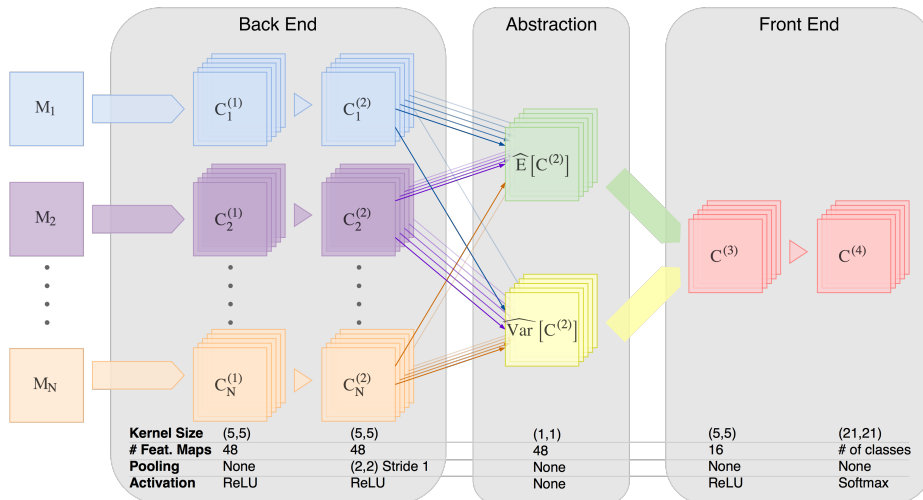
Back End

Abstraction

Front End

$M_1$

$M_2$

$M_N$

$C_1^{(1)}$

$C_1^{(2)}$

$C_2^{(1)}$

$C_2^{(2)}$

$C_N^{(1)}$

$C_N^{(2)}$

$\widehat{E}\left[C^{(2)}\right]$

$\widehat{Var}\left[C^{(2)}\right]$

$C^{(3)}$

$C^{(4)}$

| | | | | | |
|---|---|---|---|---|---|
| **Kernel Size** | (5,5) | (5,5) | (1,1) | (5,5) | (21,21) |
| **# Feat. Maps** | 48 | 48 | 48 | 16 | # of classes |
| **Pooling** | None | (2,2) Stride 1 | None | None | None |
| **Activation** | ReLU | ReLU | None | ReLU | Softmax |